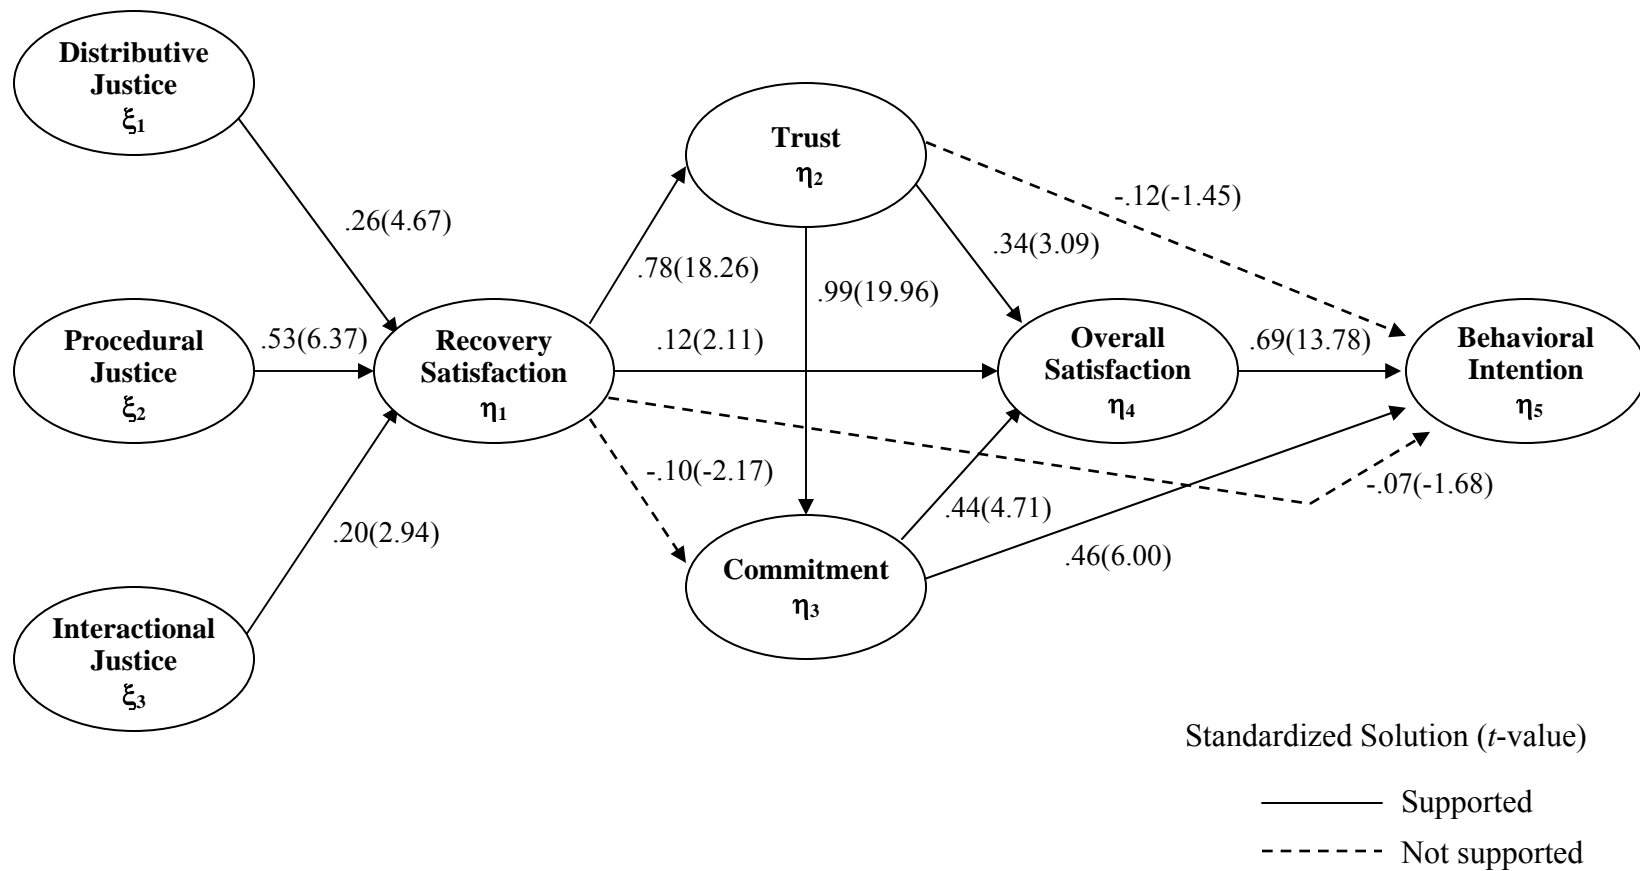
Distributive Justice
$\xi_1$

Procedural Justice
$\xi_2$

Interactional Justice
$\xi_3$

.26(4.67)

.53(6.37)

.20(2.94)

Recovery Satisfaction
$\eta_1$

.78(18.26)

.12(2.11)

-.10(-2.17)

Trust
$\eta_2$

.99(19.96)

.34(3.09)

-.12(-1.45)

Commitment
$\eta_3$

.44(4.71)

.46(6.00)

-.07(-1.68)

Overall Satisfaction
$\eta_4$

.69(13.78)

Behavioral Intention
$\eta_5$

Standardized Solution (*t*-value)

Supported

Not supported